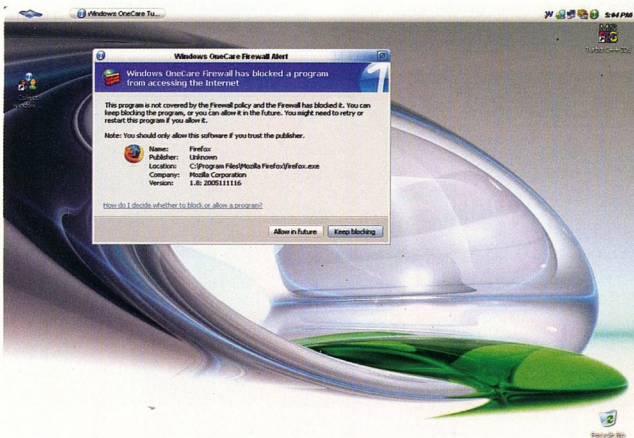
Windows OneCare Tu...

5:44 PM

Windows OneCare Firewall Alert

Windows OneCare Firewall has blocked a program from accessing the Internet

This program is not covered by the Firewall policy and the Firewall has blocked it. You can keep blocking the program, or you can allow it in the future. You might need to retry or restart this program if you allow it.

Note: You should only allow this software if you trust the publisher.

Name: Firefox
Publisher: Unknown
Location: C:\Program Files\Mozilla Firefox\firefox.exe
Company: Mozilla Corporation
Version: 1.8: 2005111116

How do I decide whether to block or allow a program?

Allow in future

Keep blocking

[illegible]

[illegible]

Recycle Bin